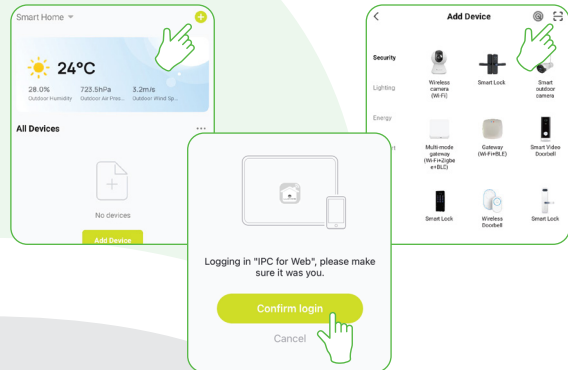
Smart Home

24°C

28.0%
Outdoor Humidity

723.5hPa
Outdoor Air Pres...

3.2m/s
Outdoor Wind Sp...

All Devices

No devices

Add Device

Add Device

Security

Lighting

Energy

Wireless camera (Wi-Fi)

Smart Lock

Smart outdoor camera

Multi-mode gateway (Wi-Fi+Zigbee+BLE)

Gateway (Wi-Fi+BLE)

Smart Video Doorbell

Smart Lock

Wireless Doorbell

Smart Lock

Logging in "IPC for Web", please make sure it was you.

Confirm login

Cancel